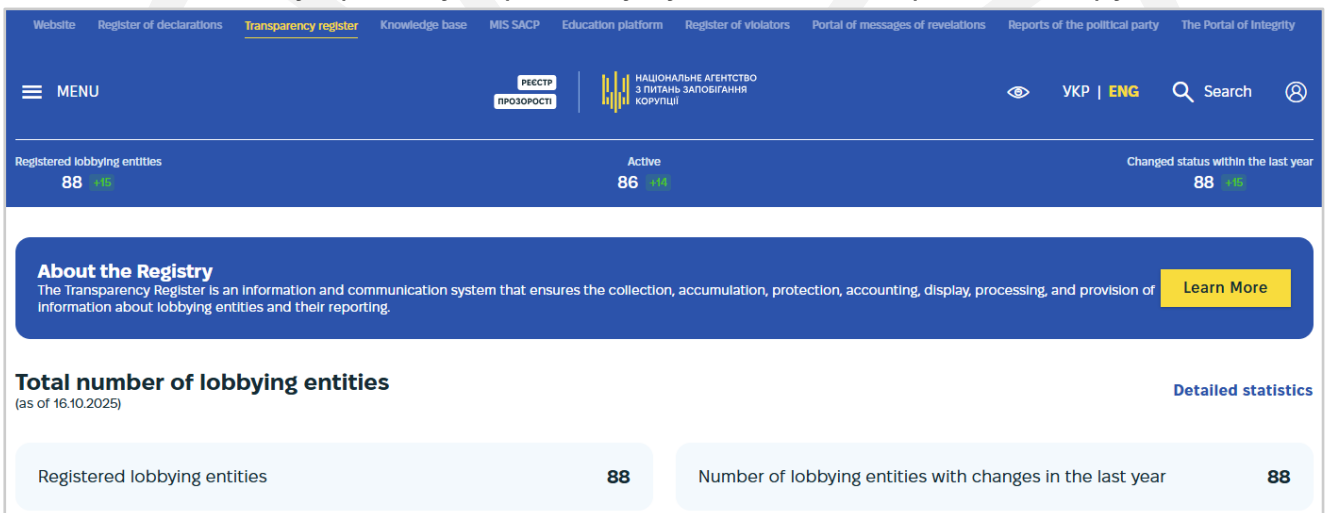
Website Register of declarations Transparency register Knowledge base MIS SACP Education platform Register of violators Portal of messages of revelations Reports of the political party The Portal of Integrity

MENU

РЕЄСТР ПРОЗОРОСТІ

НАЦІОНАЛЬНЕ АГЕНТСТВО З ПИТАНЬ ЗАПОБІГАННЯ КОРУПЦІЇ

УКР | ENG Search

Registered lobbying entities
88 +15

Active
86 +14

Changed status within the last year
88 +15

About the Registry
The Transparency Register is an information and communication system that ensures the collection, accumulation, protection, accounting, display, processing, and provision of information about lobbying entities and their reporting.

Learn More

Total number of lobbying entities
(as of 16.10.2025)

Detailed statistics

| Registered lobbying entities | 88 |
|---|---|

| Number of lobbying entities with changes in the last year | 88 |
|---|---|